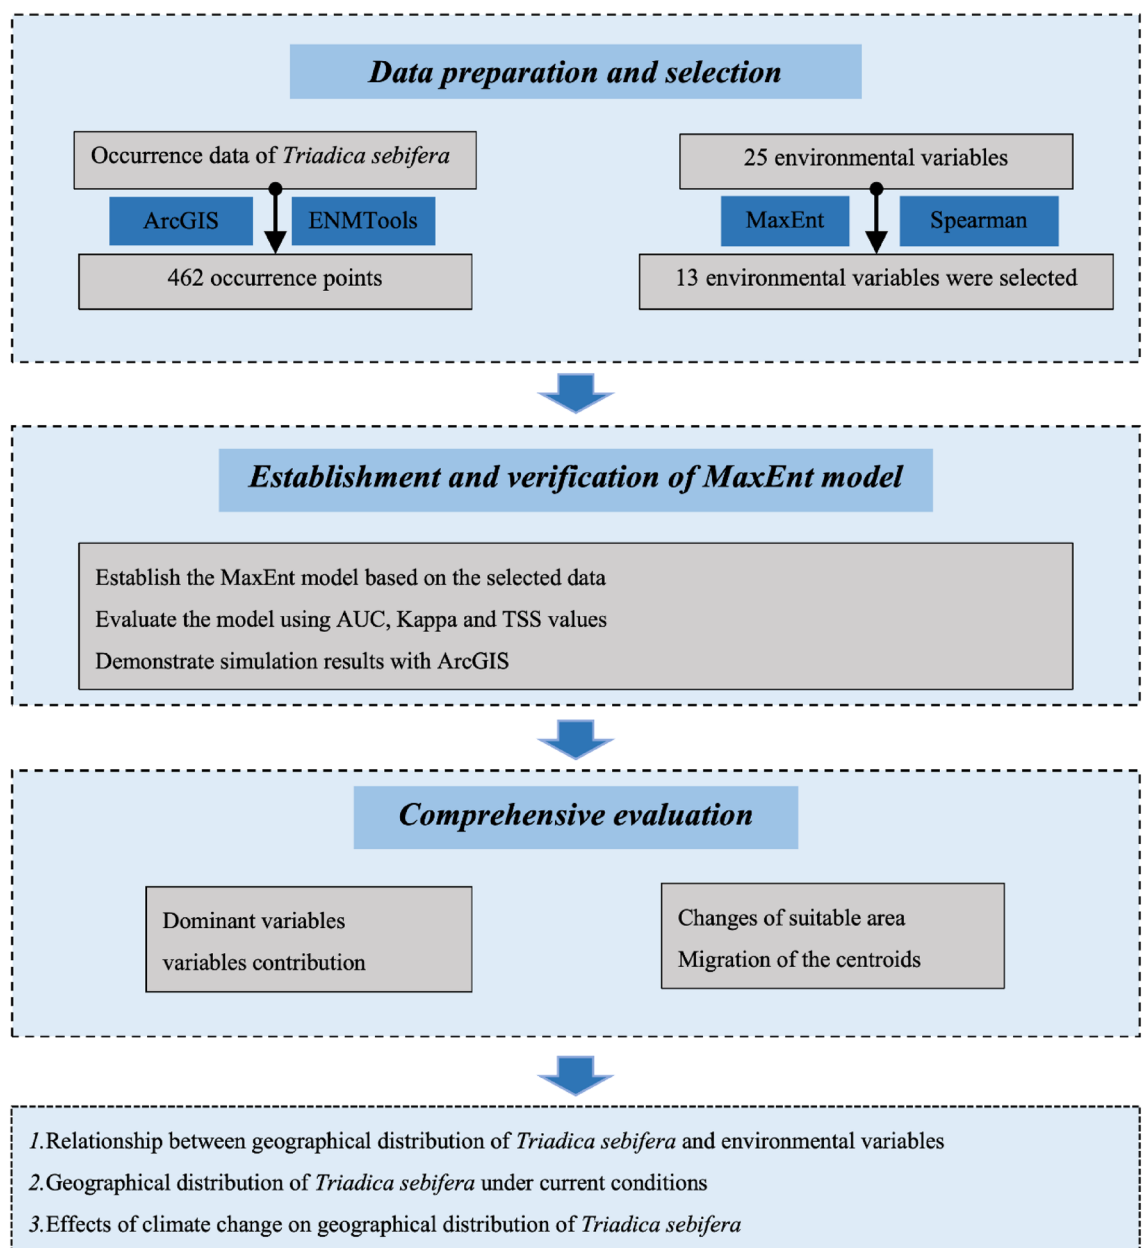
Data preparation and selection

Occurrence data of Triadica sebifera

ArcGIS

ENMTools

462 occurrence points

25 environmental variables

MaxEnt

Spearman

13 environmental variables were selected

Establishment and verification of MaxEnt model

Establish the MaxEnt model based on the selected data
Evaluate the model using AUC, Kappa and TSS values
Demonstrate simulation results with ArcGIS

Comprehensive evaluation

Dominant variables
variables contribution

Changes of suitable area
Migration of the centroids

1.Relationship between geographical distribution of Triadica sebifera and environmental variables
2.Geographical distribution of Triadica sebifera under current conditions
3.Effects of climate change on geographical distribution of Triadica sebifera